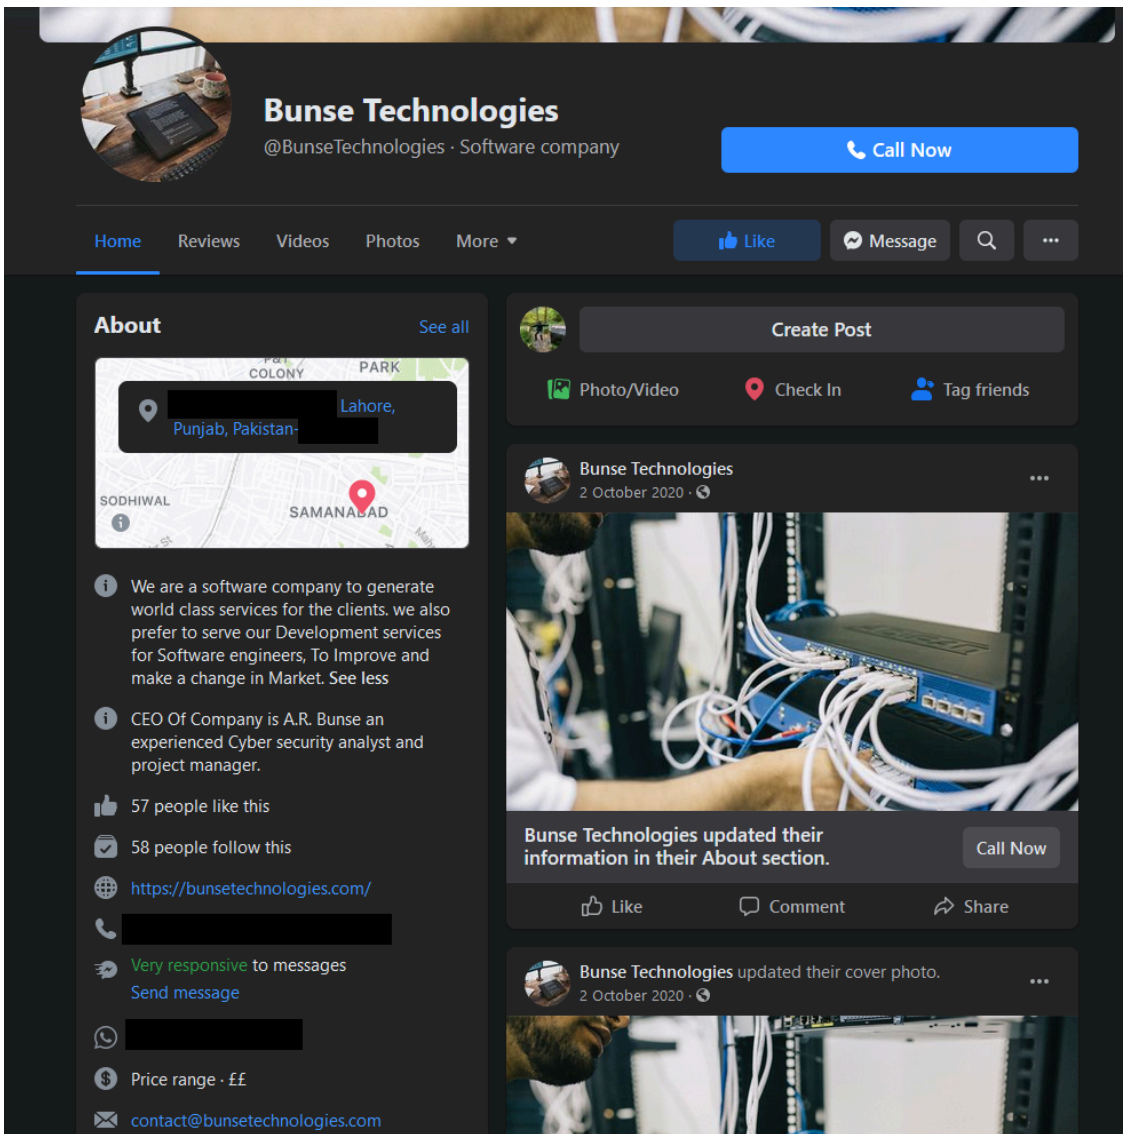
Bunse Technologies
@BunseTechnologies · Software company

Call Now

Home Reviews Videos Photos More

Like Message

About
See all

COLONY PARK

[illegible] Lahore, Punjab, Pakistan-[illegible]

SODHIWAL SAMANABAD

We are a software company to generate world class services for the clients. we also prefer to serve our Development services for Software engineers, To Improve and make a change in Market. See less

CEO Of Company is A.R. Bunse an experienced Cyber security analyst and project manager.

57 people like this

58 people follow this

https://bunsetechnologies.com/

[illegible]

Very responsive to messages
Send message

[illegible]

Price range · ££

contact@bunsetechnologies.com

Create Post

Photo/Video Check In Tag friends

Bunse Technologies
2 October 2020 ·

Bunse Technologies updated their information in their About section.

Call Now

Like Comment Share

Bunse Technologies updated their cover photo.
2 October 2020 ·